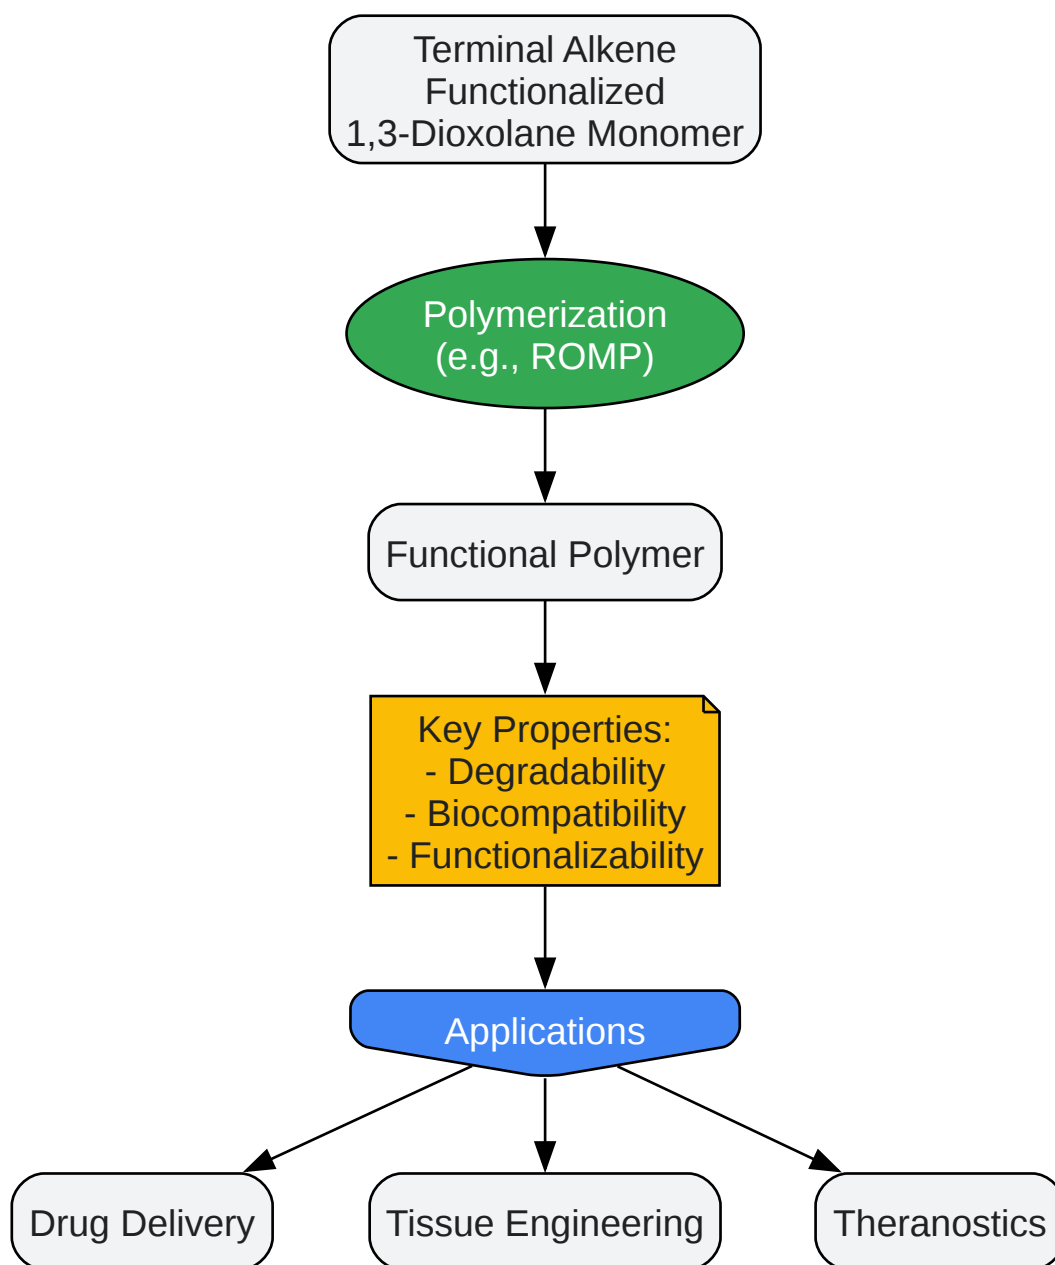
Terminal Alkene Functionalized 1,3-Dioxolane Monomer

Polymerization (e.g., ROMP)

Functional Polymer

Key Properties:
- Degradability
- Biocompatibility
- Functionalizability

Applications

Drug Delivery

Tissue Engineering

Theranostics